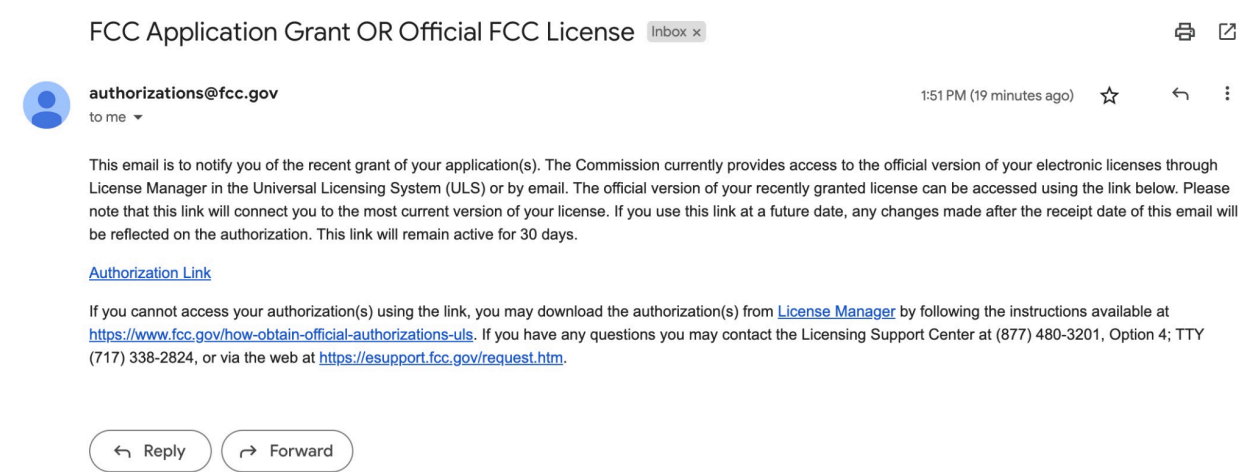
FCC Application Grant OR Official FCC License Inbox ×

authorizations@fcc.gov
to me

1:51 PM (19 minutes ago)

This email is to notify you of the recent grant of your application(s). The Commission currently provides access to the official version of your electronic licenses through License Manager in the Universal Licensing System (ULS) or by email. The official version of your recently granted license can be accessed using the link below. Please note that this link will connect you to the most current version of your license. If you use this link at a future date, any changes made after the receipt date of this email will be reflected on the authorization. This link will remain active for 30 days.

Authorization Link

If you cannot access your authorization(s) using the link, you may download the authorization(s) from License Manager by following the instructions available at https://www.fcc.gov/how-obtain-official-authorizations-uls. If you have any questions you may contact the Licensing Support Center at (877) 480-3201, Option 4; TTY (717) 338-2824, or via the web at https://esupport.fcc.gov/request.htm.

Reply

Forward